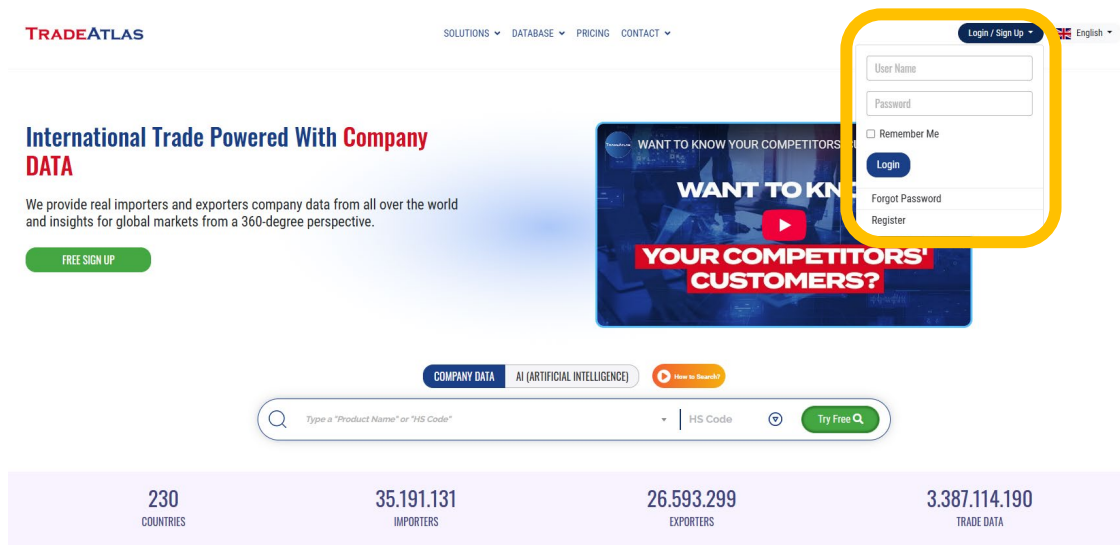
TRADEATLAS

SOLUTIONS DATABASE PRICING CONTACT

Login / Sign Up English

User Name

Password

Remember Me

Login

Forgot Password

Register

International Trade Powered With Company DATA

We provide real importers and exporters company data from all over the world and insights for global markets from a 360-degree perspective.

FREE SIGN UP

WANT TO KNOW YOUR COMPETITORS

WANT TO KN

YOUR COMPETITORS' CUSTOMERS?

COMPANY DATA AI (ARTIFICIAL INTELLIGENCE) How to Search?

Type a "Product Name" or "HS Code" HS Code Try Free

230
COUNTRIES

35.191.131
IMPORTERS

26.593.299
EXPORTERS

3.387.114.190
TRADE DATA